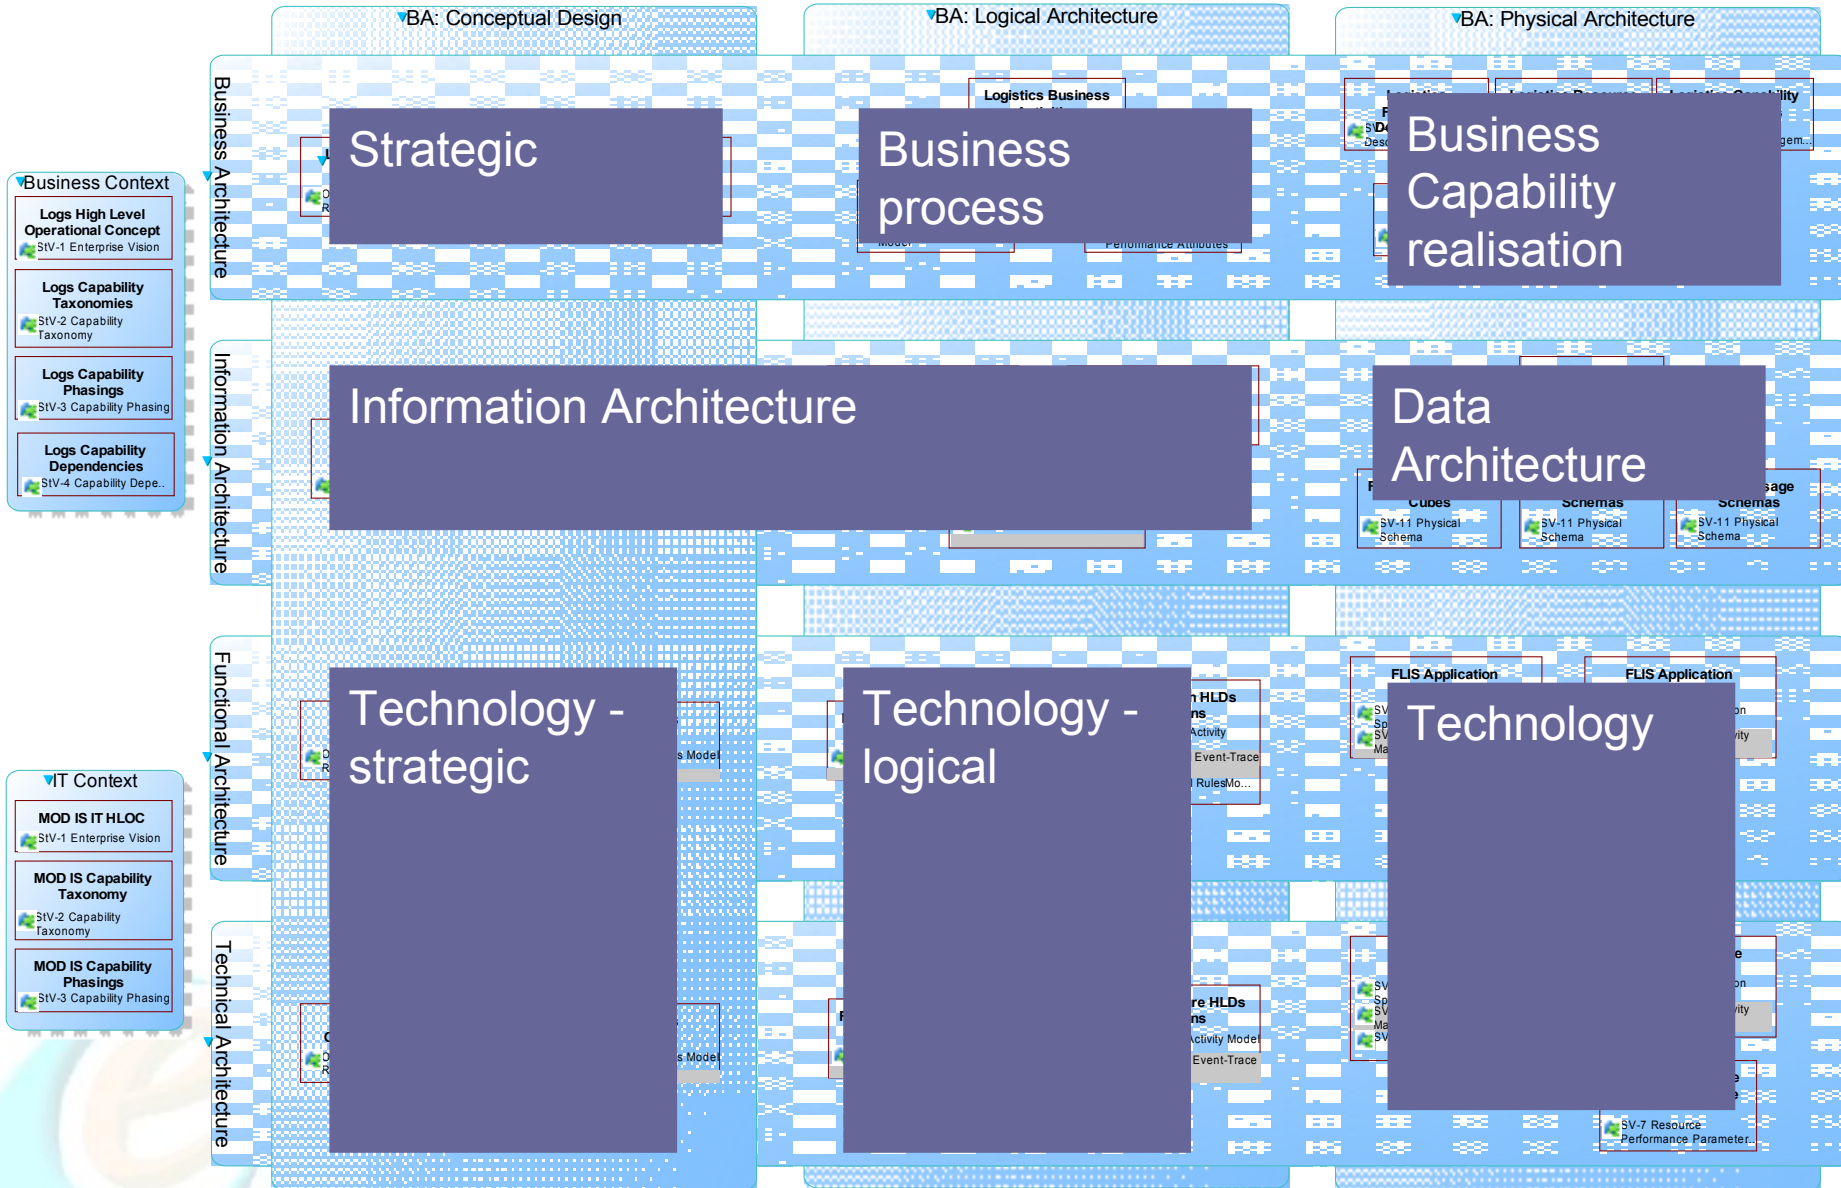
BA: Conceptual Design

BA: Logical Architecture

BA: Physical Architecture

Business Architecture

Information Architecture

Functional Architecture

Technical Architecture

Business Context

Logs High Level Operational Concept
StV-1 Enterprise Vision

Logs Capability Taxonomies
StV-2 Capability Taxonomy

Logs Capability Phasings
StV-3 Capability Phasing

Logs Capability Dependencies
StV-4 Capability Depe..

IT Context

MOD IS IT HLOC
StV-1 Enterprise Vision

MOD IS Capability Taxonomy
StV-2 Capability Taxonomy

MOD IS Capability Phasings
StV-3 Capability Phasing

Logistics Business

Strategic

Business process

Business Capability realisation

Information Architecture

Data Architecture

Cubes
SV-11 Physical Schema

Schemas
SV-11 Physical Schema

Schemas
SV-11 Physical Schema

FLIS Application

FLIS Application

Technology - strategic

Technology - logical

Technology

HLDs
Activity
Event-Trace
RulesMo...

HLDs
Activity Model
Event-Trace

s Model

s Model

SV-7 Resource Performance Parameter..